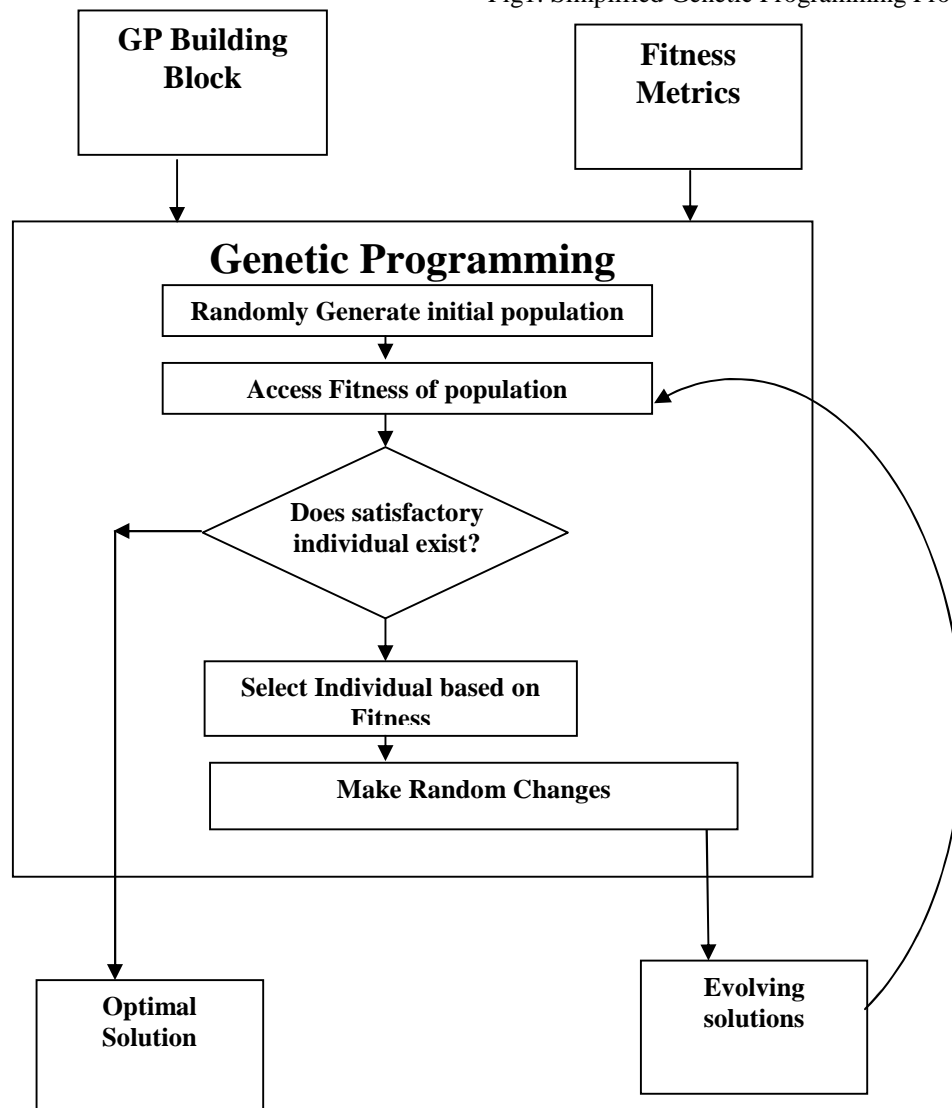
Fig1. Simplified Genetic Programming Pro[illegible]

GP Building Block

Fitness Metrics

Genetic Programming

Randomly Generate initial population

Access Fitness of population

Does satisfactory individual exist?

Select Individual based on Fitness

Make Random Changes

Optimal Solution

Evolving solutions